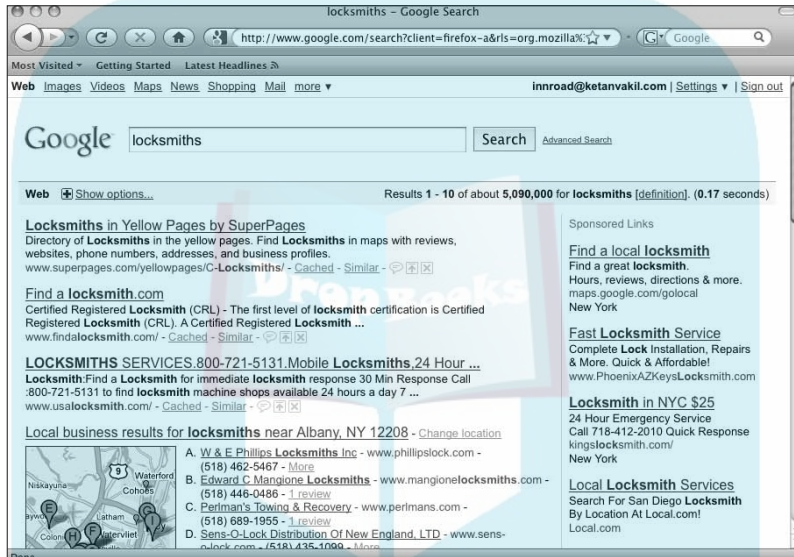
locksmiths - Google Search

http://www.google.com/search?client=firefox-a&rls=org.mozilla%

Google

Most Visited ▾ Getting Started Latest Headlines

Web Images Videos Maps News Shopping Mail more ▾

innroad@ketanvakil.com | Settings ▾ | Sign out

Google

locksmiths

Search

Advanced Search

Web Show options...

Results 1 - 10 of about 5,090,000 for locksmiths [definition]. (0.17 seconds)

Locksmiths in Yellow Pages by SuperPages
Directory of Locksmiths in the yellow pages. Find Locksmiths in maps with reviews, websites, phone numbers, addresses, and business profiles.
www.superpages.com/yellowpages/C-Locksmiths/ - Cached - Similar

Find a locksmith.com
Certified Registered Locksmith (CRL) - The first level of locksmith certification is Certified Registered Locksmith (CRL). A Certified Registered Locksmith ...
www.findalocksmith.com/ - Cached - Similar

LOCKSMITHS SERVICES.800-721-5131.Mobile Locksmiths,24 Hour ...
Locksmith:Find a Locksmith for immediate locksmith response 30 Min Response Call :800-721-5131 to find locksmith machine shops available 24 hours a day 7 ...
www.usalocksmith.com/ - Cached - Similar

Local business results for locksmiths near Albany, NY 12208 - Change location

Niskayuna Waterford Cohoes Latham Watervliet Colonie

A. W & E Phillips Locksmiths Inc - www.phillipslock.com - (518) 462-5467 - More
B. Edward C Mangione Locksmiths - www.mangionelocksmiths.com - (518) 446-0486 - 1 review
C. Perlman's Towing & Recovery - www.perlmans.com - (518) 689-1955 - 1 review
D. Sens-O-Lock Distribution Of New England, LTD - www.sens-o-lock.com - (518) 435-1099 - More

Sponsored Links

Find a local locksmith
Find a great locksmith.
Hours, reviews, directions & more.
maps.google.com/golocal
New York

Fast Locksmith Service
Complete Lock Installation, Repairs & More. Quick & Affordable!
www.PhoenixAZKeysLocksmith.com

Locksmith in NYC $25
24 Hour Emergency Service
Call 718-412-2010 Quick Response
kingslocksmith.com/
New York

Local Locksmith Services
Search For San Diego Locksmith
By Location At Local.com!
Local.com

Done